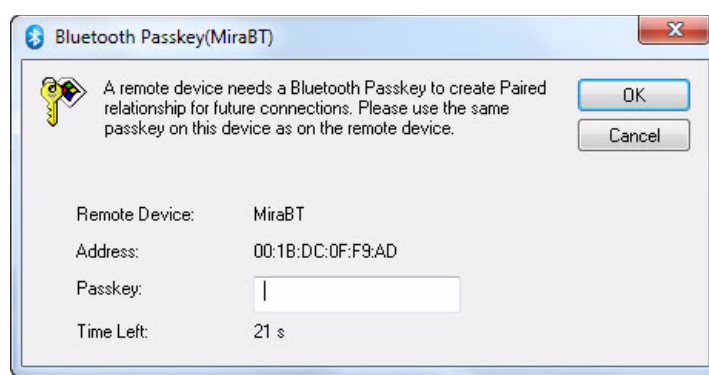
Bluetooth Passkey(MiraBT)

A remote device needs a Bluetooth Passkey to create Paired relationship for future connections. Please use the same passkey on this device as on the remote device.

OK

Cancel

| | |
|---|---|
| Remote Device: | MiraBT |
| Address: | 00:1B:DC:0F:F9:AD |
| Passkey: | |
| Time Left: | 21 s |